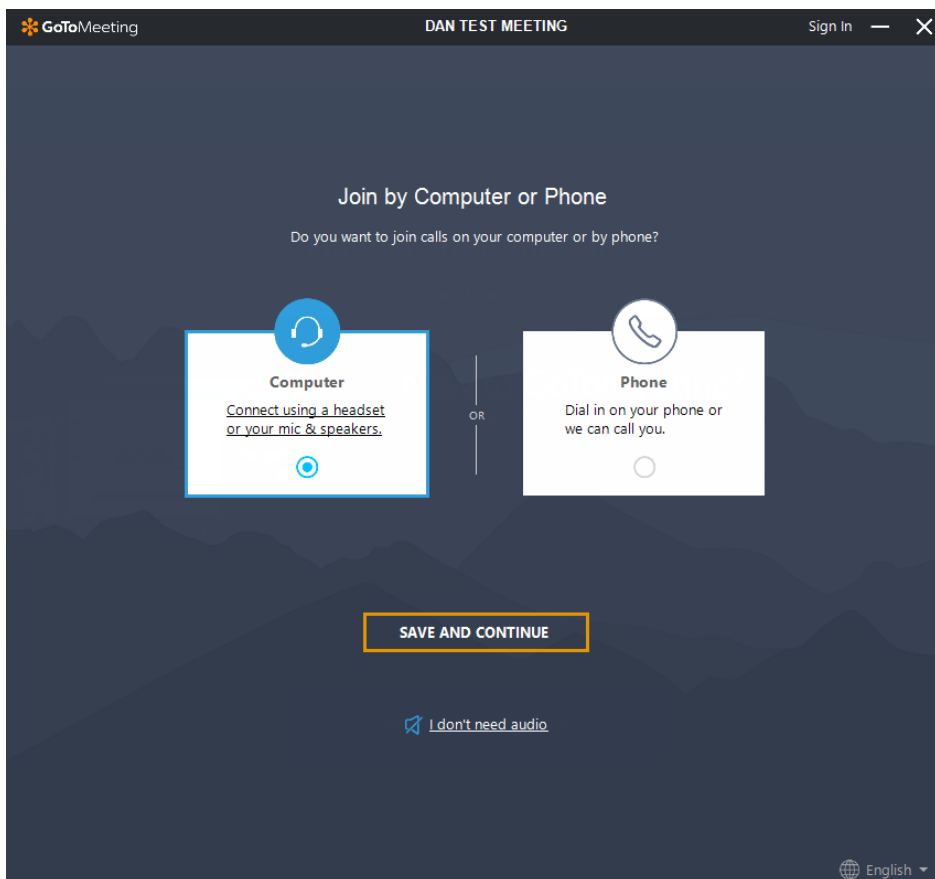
GoToMeeting

DAN TEST MEETING

Sign In

Join by Computer or Phone

Do you want to join calls on your computer or by phone?

Computer

Connect using a headset or your mic & speakers.

OR

Phone

Dial in on your phone or we can call you.

SAVE AND CONTINUE

I don't need audio

English